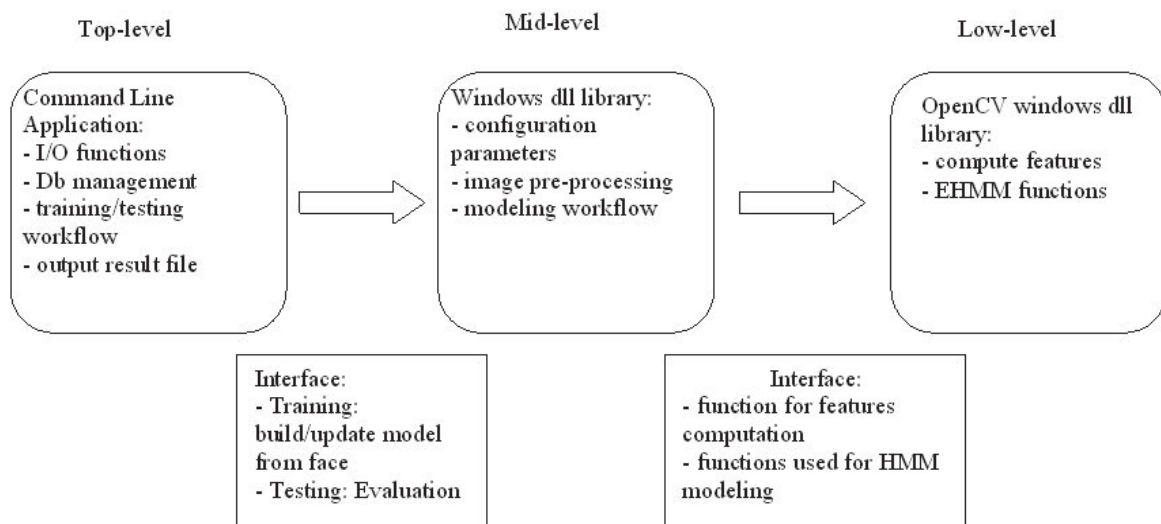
Top-level

Mid-level

Low-level

Command Line Application:
- I/O functions
- Db management
- training/testing workflow
- output result file

Windows dll library:
- configuration parameters
- image pre-processing
- modeling workflow

OpenCV windows dll library:
- compute features
- EHMM functions

Interface:
- Training: build/update model from face
- Testing: Evaluation

Interface:
- function for features computation
- functions used for HMM modeling